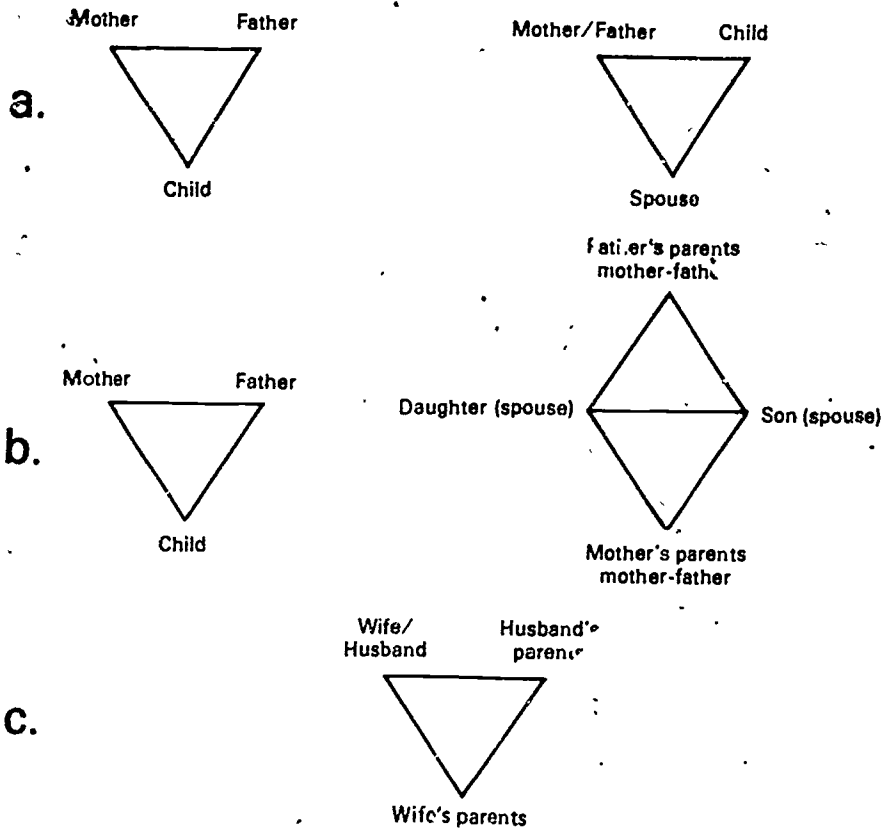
Mother Father

a.

Child

Mother/Father Child

Spouse

Father's parents mother-father

Mother Father

b.

Child

Daughter (spouse) Son (spouse)

Mother's parents mother-father

c.

Wife/ Husband

Husband's parents

Wife's parents